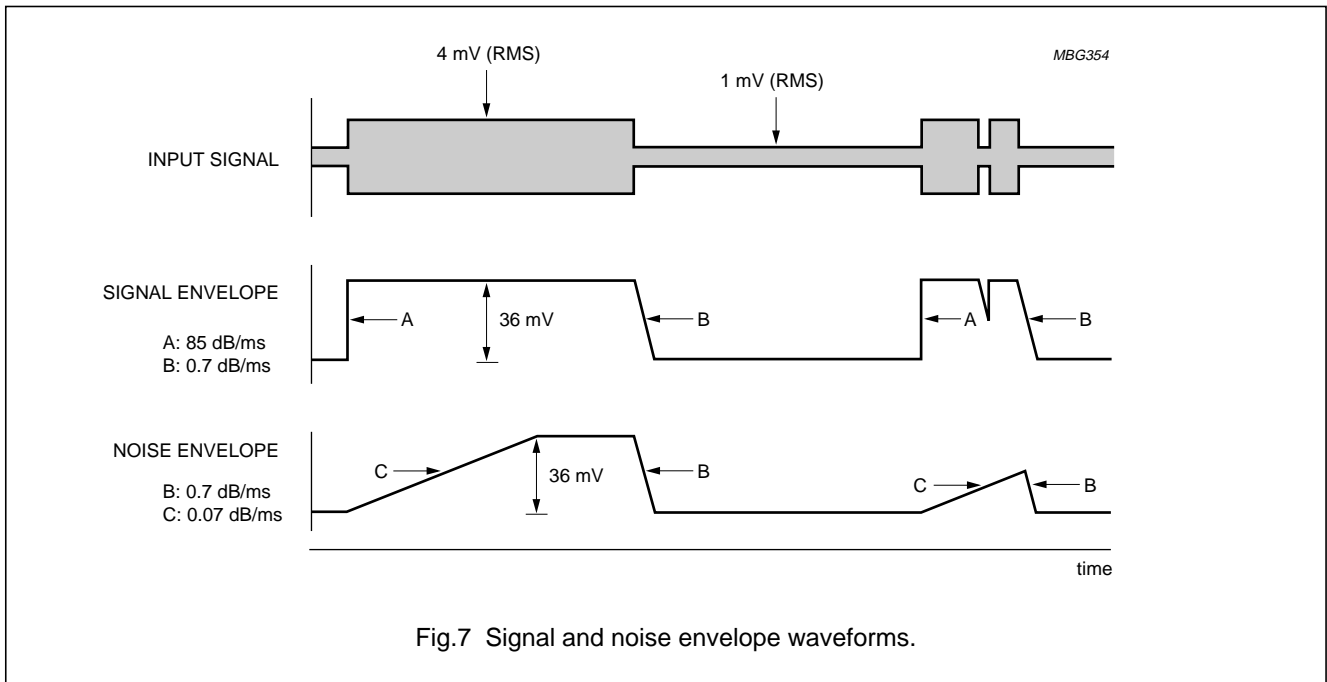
MBG354

4 mV (RMS)

1 mV (RMS)

INPUT SIGNAL

SIGNAL ENVELOPE

A: 85 dB/ms
B: 0.7 dB/ms

A

36 mV

B

A

B

NOISE ENVELOPE

B: 0.7 dB/ms
C: 0.07 dB/ms

C

36 mV

B

C

B

time

Fig.7 Signal and noise envelope waveforms.